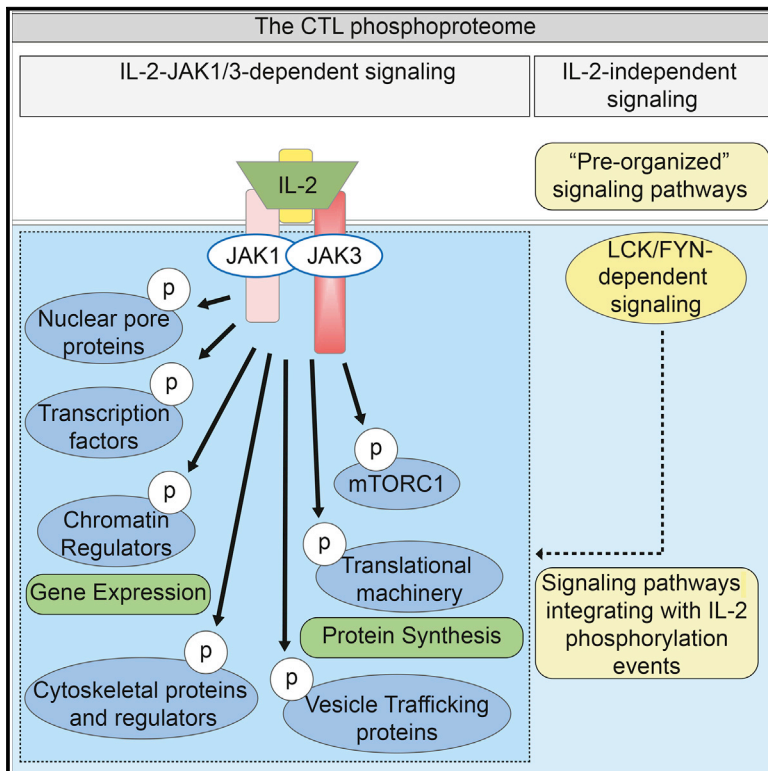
The CTL phosphoproteome

IL-2-JAK1/3-dependent signaling

IL-2-independent signaling

IL-2

JAK1

JAK3

"Pre-organized" signaling pathways

LCK/FYN-dependent signaling

p

Nuclear pore proteins

p

Transcription factors

p

mTORC1

p

Chromatin Regulators

p

Translational machinery

Gene Expression

Signaling pathways integrating with IL-2 phosphorylation events

Protein Synthesis

p

Cytoskeletal proteins and regulators

p

Vesicle Trafficking proteins